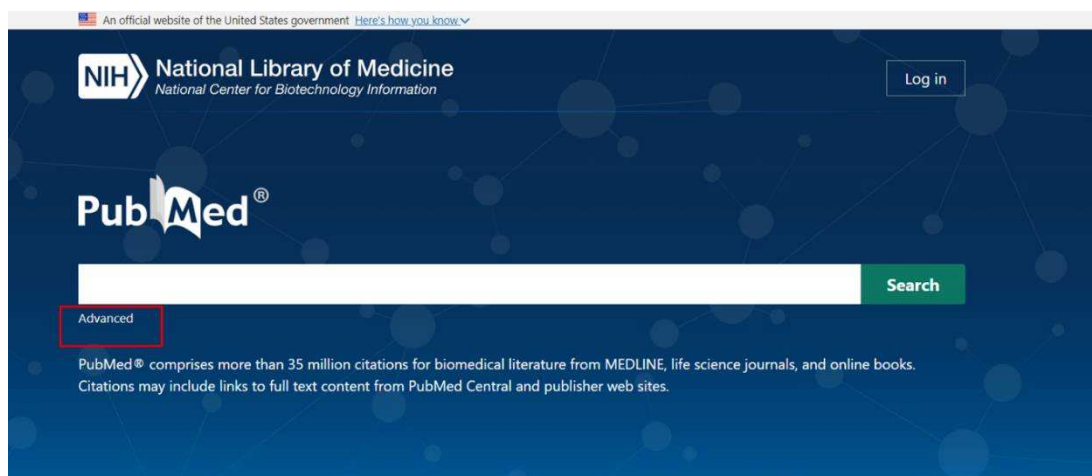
An official website of the United States government Here's how you know

NIH National Library of Medicine
National Center for Biotechnology Information

Log in

PubMed®

Search

Advanced

PubMed® comprises more than 35 million citations for biomedical literature from MEDLINE, life science journals, and online books. Citations may include links to full text content from PubMed Central and publisher web sites.